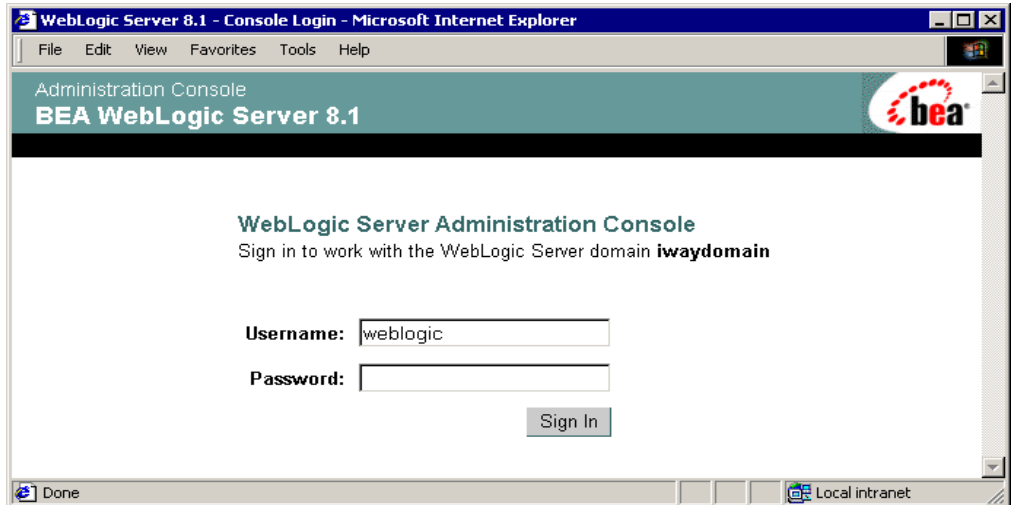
WebLogic Server 8.1 - Console Login - Microsoft Internet Explorer

File Edit View Favorites Tools Help

Administration Console
BEA WebLogic Server 8.1

bea

WebLogic Server Administration Console
Sign in to work with the WebLogic Server domain **iwaydomain**

Username: weblogic
Password:

Sign In

Done

Local intranet